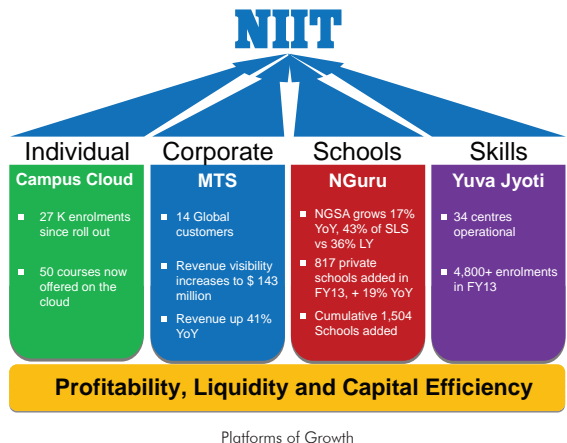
NIIT

Individual

Campus Cloud

- 27 K enrolments since roll out
- 50 courses now offered on the cloud

Corporate

MTS

- 14 Global customers
- Revenue visibility increases to \$ 143 million
- Revenue up 41% YoY

Schools

NGuru

- NGSA grows 17% YoY, 43% of SLS vs 36% LY
- 817 private schools added in FY13, + 19% YoY
- Cumulative 1,504 Schools added

Skills

Yuva Jyoti

- 34 centres operational
- 4,800+ enrolments in FY13

Profitability, Liquidity and Capital Efficiency

Platforms of Growth